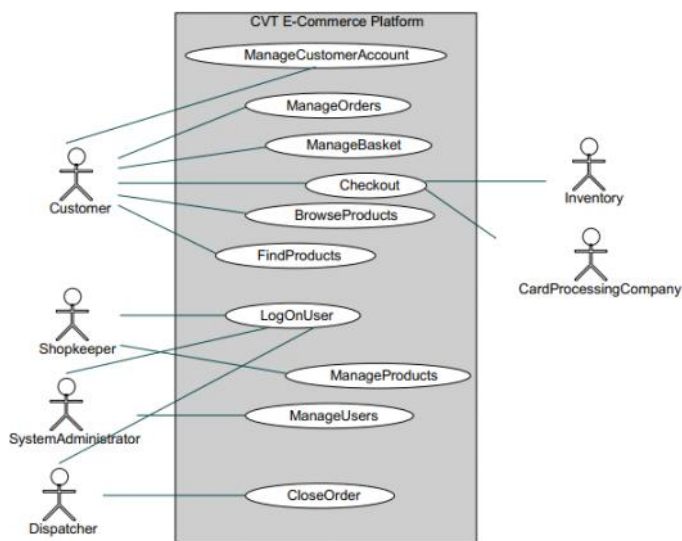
CVT E-Commerce Platform

ManageCustomerAccount

ManageOrders

ManageBasket

Checkout

BrowseProducts

FindProducts

LogOnUser

ManageProducts

ManageUsers

CloseOrder

Customer

Inventory

CardProcessingCompany

Shopkeeper

SystemAdministrator

Dispatcher